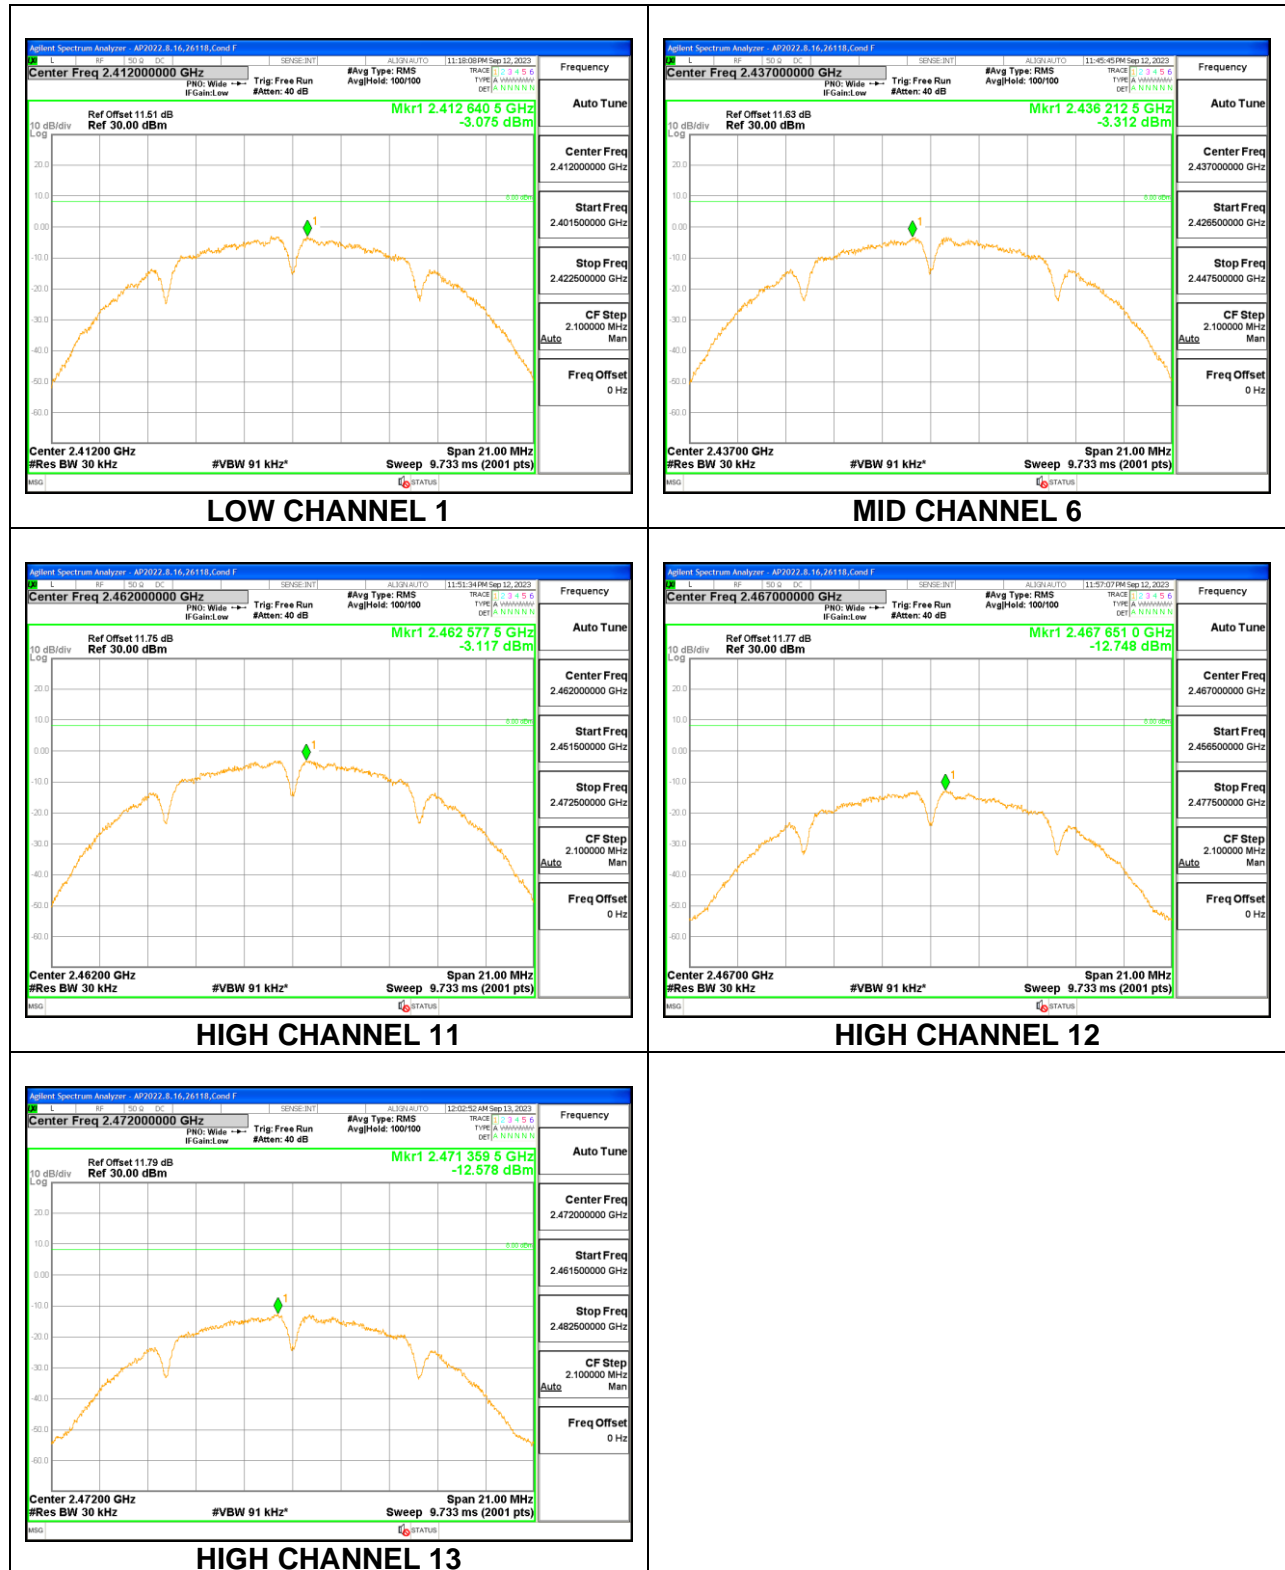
Agilent Spectrum Analyzer - AP2022.8.16,26118,Cond F
Center Freq 2.412000000 GHz
PNO: Wide IFGain:Low
Trig: Free Run
#Atten: 40 dB
#Avg Type: RMS
Avg|Hold: 100/100
11:18:08 PM Sep 12, 2023
Frequency
Auto Tune
Ref Offset 11.51 dB
10 dB/div Ref 30.00 dBm
Log
Mkr1 2.412 640 5 GHz
-3.075 dBm
20.0
10.0
0.00
-10.0
-20.0
-30.0
-40.0
-50.0
-60.0
Center Freq
2.412000000 GHz
Start Freq
2.401500000 GHz
Stop Freq
2.422500000 GHz
CF Step
2.100000 MHz
Auto Man
Freq Offset
0 Hz
Center 2.41200 GHz
#Res BW 30 kHz
#VBW 91 kHz*
Span 21.00 MHz
Sweep 9.733 ms (2001 pts)
MSG
STATUS
LOW CHANNEL 1

Agilent Spectrum Analyzer - AP2022.8.16,26118,Cond F
Center Freq 2.437000000 GHz
PNO: Wide IFGain:Low
Trig: Free Run
#Atten: 40 dB
#Avg Type: RMS
Avg|Hold: 100/100
11:45:45 PM Sep 12, 2023
Frequency
Auto Tune
Ref Offset 11.63 dB
10 dB/div Ref 30.00 dBm
Log
Mkr1 2.436 212 5 GHz
-3.312 dBm
Center Freq
2.437000000 GHz
Start Freq
2.426500000 GHz
Stop Freq
2.447500000 GHz
CF Step
2.100000 MHz
Auto Man
Freq Offset
0 Hz
Center 2.43700 GHz
#Res BW 30 kHz
#VBW 91 kHz*
Span 21.00 MHz
Sweep 9.733 ms (2001 pts)
MSG
STATUS
MID CHANNEL 6

Agilent Spectrum Analyzer - AP2022.8.16,26118,Cond F
Center Freq 2.462000000 GHz
PNO: Wide IFGain:Low
Trig: Free Run
#Atten: 40 dB
#Avg Type: RMS
Avg|Hold: 100/100
11:51:34 PM Sep 12, 2023
Frequency
Auto Tune
Ref Offset 11.75 dB
10 dB/div Ref 30.00 dBm
Log
Mkr1 2.462 577 5 GHz
-3.117 dBm
Center Freq
2.462000000 GHz
Start Freq
2.451500000 GHz
Stop Freq
2.472500000 GHz
CF Step
2.100000 MHz
Auto Man
Freq Offset
0 Hz
Center 2.46200 GHz
#Res BW 30 kHz
#VBW 91 kHz*
Span 21.00 MHz
Sweep 9.733 ms (2001 pts)
MSG
STATUS
HIGH CHANNEL 11

Agilent Spectrum Analyzer - AP2022.8.16,26118,Cond F
Center Freq 2.467000000 GHz
PNO: Wide IFGain:Low
Trig: Free Run
#Atten: 40 dB
#Avg Type: RMS
Avg|Hold: 100/100
11:57:07 PM Sep 12, 2023
Frequency
Auto Tune
Ref Offset 11.77 dB
10 dB/div Ref 30.00 dBm
Log
Mkr1 2.467 651 0 GHz
-12.748 dBm
Center Freq
2.467000000 GHz
Start Freq
2.456500000 GHz
Stop Freq
2.477500000 GHz
CF Step
2.100000 MHz
Auto Man
Freq Offset
0 Hz
Center 2.46700 GHz
#Res BW 30 kHz
#VBW 91 kHz*
Span 21.00 MHz
Sweep 9.733 ms (2001 pts)
MSG
STATUS
HIGH CHANNEL 12

Agilent Spectrum Analyzer - AP2022.8.16,26118,Cond F
Center Freq 2.472000000 GHz
PNO: Wide IFGain:Low
Trig: Free Run
#Atten: 40 dB
#Avg Type: RMS
Avg|Hold: 100/100
12:02:52 AM Sep 13, 2023
Frequency
Auto Tune
Ref Offset 11.79 dB
10 dB/div Ref 30.00 dBm
Log
Mkr1 2.471 359 5 GHz
-12.578 dBm
Center Freq
2.472000000 GHz
Start Freq
2.461500000 GHz
Stop Freq
2.482500000 GHz
CF Step
2.100000 MHz
Auto Man
Freq Offset
0 Hz
Center 2.47200 GHz
#Res BW 30 kHz
#VBW 91 kHz*
Span 21.00 MHz
Sweep 9.733 ms (2001 pts)
MSG
STATUS
HIGH CHANNEL 13